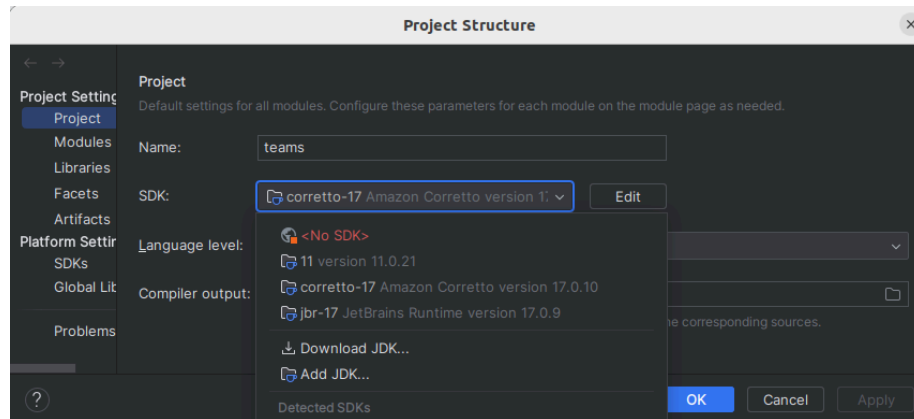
Project Structure

Project Setting
Project
Modules
Libraries
Facets
Artifacts
Platform Settin
SDKs
Global Lib
Problems

Project
Default settings for all modules. Configure these parameters for each module on the module page as needed.

Name: teams

SDK: corretto-17 Amazon Corretto version 1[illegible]
Edit

Language level:

Compiler output:

<No SDK>
11 version 11.0.21
corretto-17 Amazon Corretto version 17.0.10
jbr-17 JetBrains Runtime version 17.0.9
Download JDK...
Add JDK...
Detected SDKs

he corresponding sources.

?
OK
Cancel
Apply